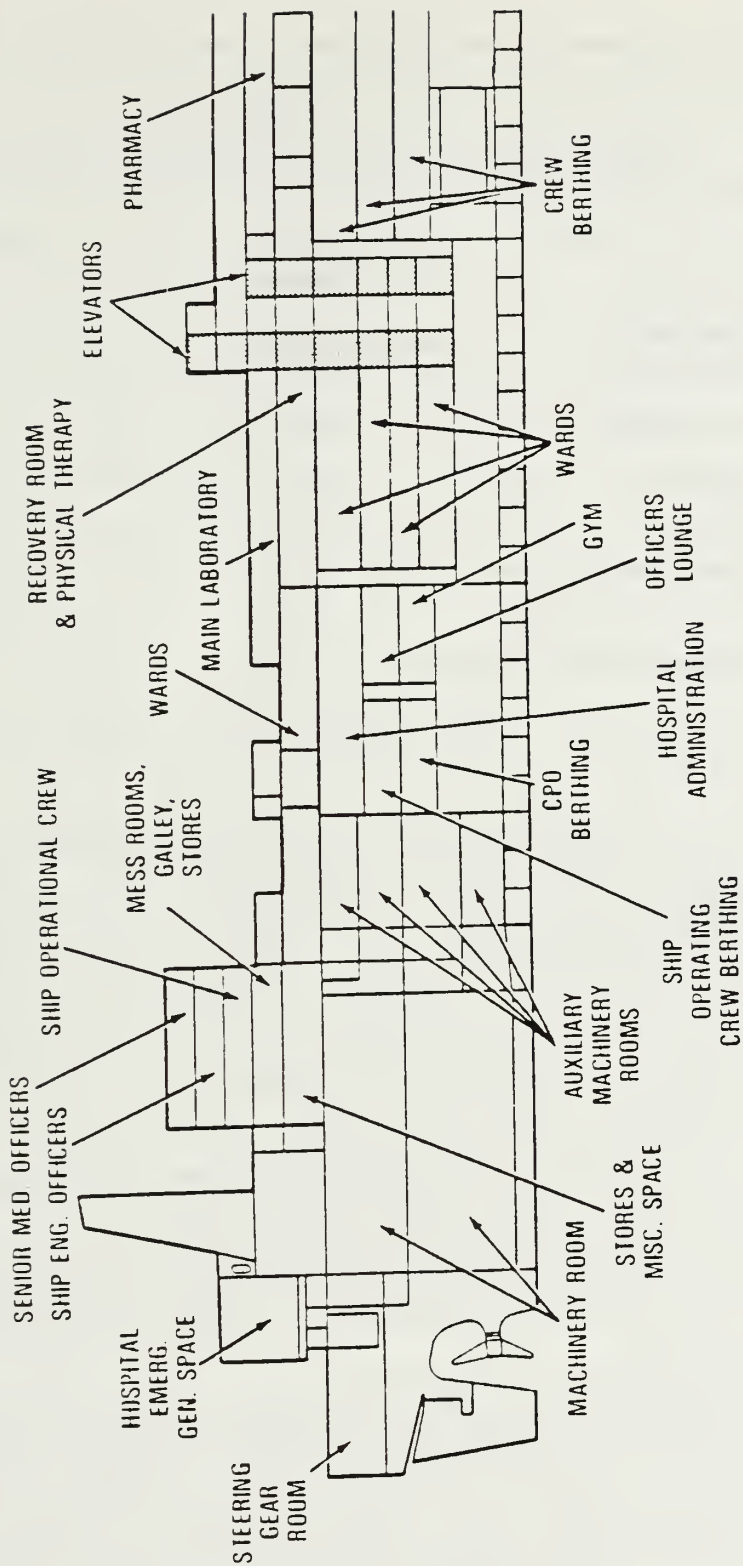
SENIOR MED. OFFICERS
SHIP ENG. OFFICERS
SHIP OPERATIONAL CREW
MESS ROOMS, GALLEY, STORES
WARDS
MAIN LABORATORY
RECOVERY ROOM & PHYSICAL THERAPY
ELEVATORS
PHARMACY
CREW BERTHING
WARDS
GYM
OFFICERS LOUNGE
HOSPITAL ADMINISTRATION
CPO BERTHING
SHIP OPERATING CREW BERTHING
AUXILIARY MACHINERY ROOMS
STORES & MISC. SPACE
MACHINERY ROOM
HOSPITAL EMERG. GEN. SPACE
STEERING GEAR ROOM